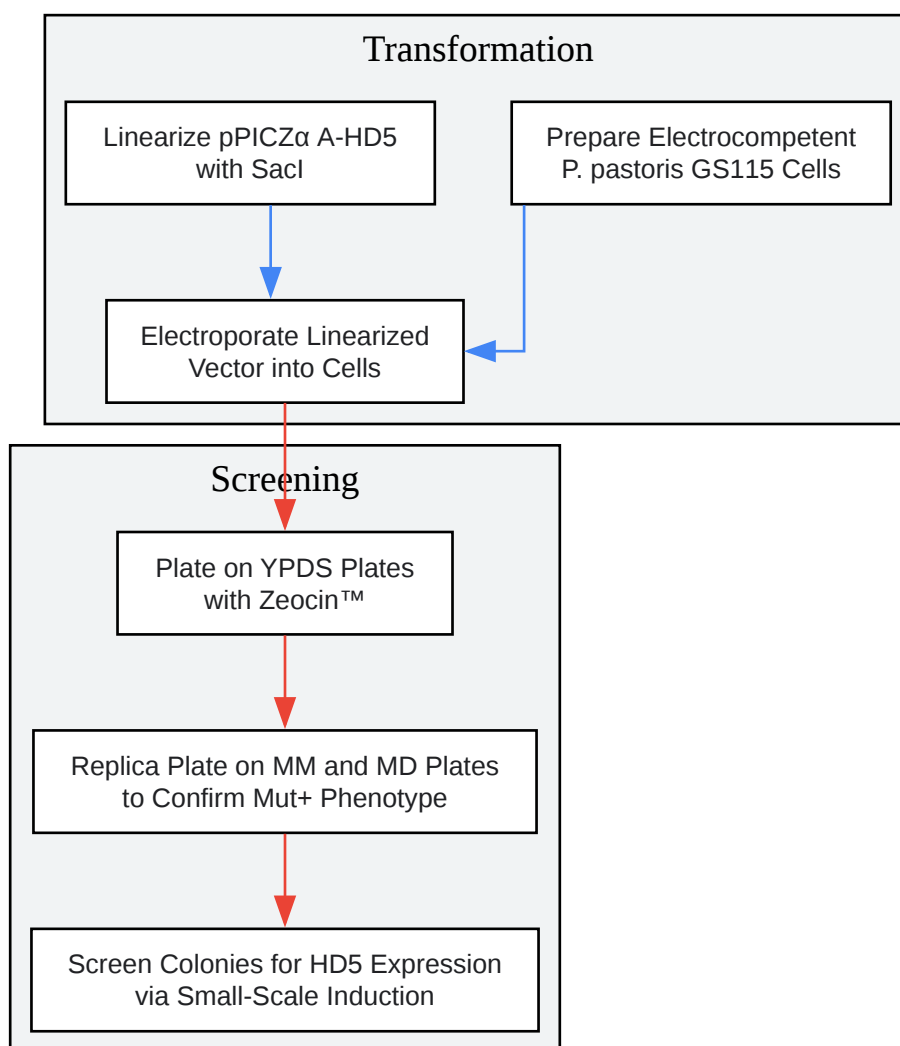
Transformation

Linearize pPICZα A-HD5 with SacI

Prepare Electrocompetent P. pastoris GS115 Cells

Electroporate Linearized Vector into Cells

Screening

Plate on YPDS Plates with Zeocin™

Replica Plate on MM and MD Plates to Confirm Mut+ Phenotype

Screen Colonies for HD5 Expression via Small-Scale Induction